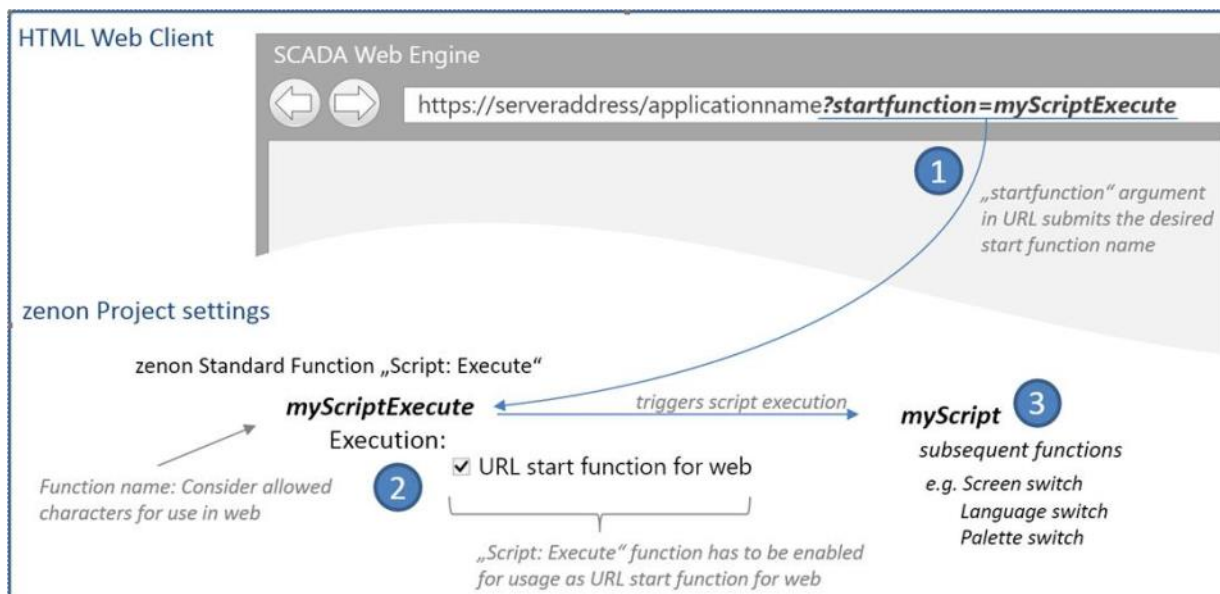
HTML Web Client

SCADA Web Engine

https://serveraddress/applicationname?startfunction=myScriptExecute

1

„startfunction" argument in URL submits the desired start function name

zenon Project settings

zenon Standard Function „Script: Execute"

myScriptExecute

triggers script execution

myScript

3

Execution:

☑ URL start function for web

2

Function name: Consider allowed characters for use in web

subsequent functions

e.g. Screen switch
Language switch
Palette switch

„Script: Execute" function has to be enabled for usage as URL start function for web